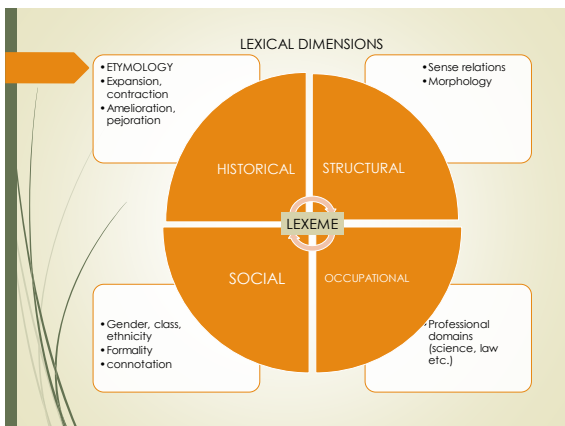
LEXICAL DIMENSIONS

•ETYMOLOGY
•Expansion, contraction
•Amelioration, pejoration

•Sense relations
•Morphology

HISTORICAL

STRUCTURAL

LEXEME

SOCIAL

OCCUPATIONAL

•Gender, class, ethnicity
•Formality
•connotation

•Professional domains (science, law etc.)